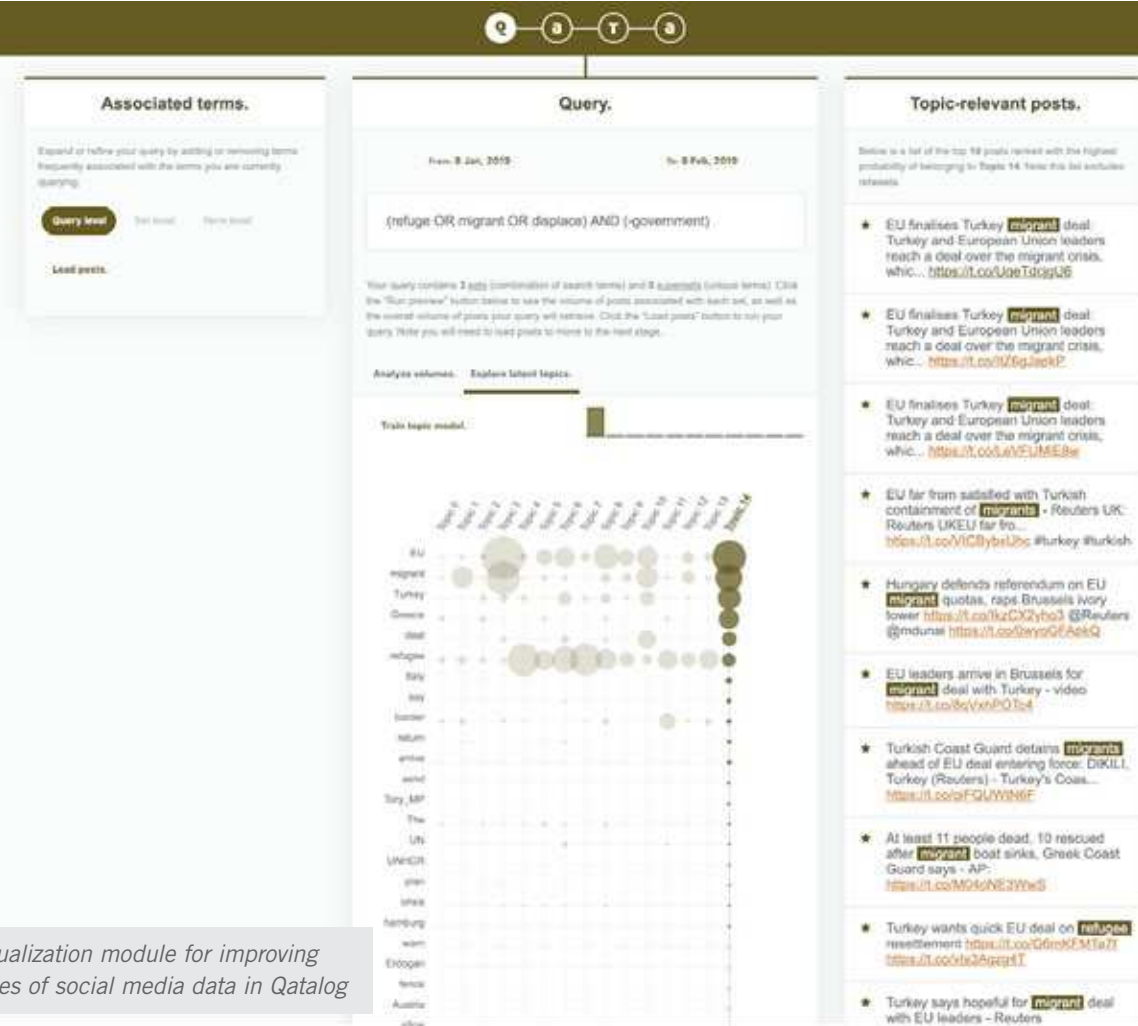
q — a — t — a

Associated terms.

Expand or refine your query by adding or removing terms frequently associated with the terms you are currently querying.

Query level Set level Term level

Load posts.

Query.

From: 8 Jan, 2019 To: 8 Feb, 2019

(refuge OR migrant OR displace) AND (-government)

Your query contains 3 sets (combination of search terms) and 8 supersets (unique terms). Click the "Run preview" button below to see the volume of posts associated with each set, as well as the overall volume of posts your query will retrieve. Click the "Load posts" button to run your query. Note you will need to load posts to move to the next stage.

Analyze volumes. Explore latent topics.

Train topic model.

EU
migrant
Turkey
Greece
deal
refugee
Italy
say
border
return
arrive
world
Tory_MP
The
UN
UNHCR
plan
crisis
hamburg
warn
Erdogan
fence
Austria
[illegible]

Topic-relevant posts.

Below is a list of the top 10 posts ranked with the highest probability of belonging to Topic 14. Note this list excludes retweets.

★ EU finalises Turkey migrant deal: Turkey and European Union leaders reach a deal over the migrant crisis, whic... https://t.co/UqeTdcjqU6

★ EU finalises Turkey migrant deal: Turkey and European Union leaders reach a deal over the migrant crisis, whic... https://t.co/IiZ6gJapkP

★ EU finalises Turkey migrant deal: Turkey and European Union leaders reach a deal over the migrant crisis, whic... https://t.co/LeVFUMIE8w

★ EU far from satisfied with Turkish containment of migrants - Reuters UK: Reuters UKEU far fro... https://t.co/VICBybxUhc #turkey #turkish

★ Hungary defends referendum on EU migrant quotas, raps Brussels ivory tower https://t.co/IkzCX2yho3 @Reuters @mdunai https://t.co/0wyoGFAekQ

★ EU leaders arrive in Brussels for migrant deal with Turkey - video https://t.co/8cVxnPOTc4

★ Turkish Coast Guard detains migrants ahead of EU deal entering force: DIKILI, Turkey (Reuters) - Turkey's Coas... https://t.co/oFQUWtN6F

★ At least 11 people dead, 10 rescued after migrant boat sinks, Greek Coast Guard says - AP: https://t.co/M04oNE3WwS

★ Turkey wants quick EU deal on refugee resettlement https://t.co/Q6mKFMTa7f https://t.co/xta3Aqzq4T

★ Turkey says hopeful for migrant deal with EU leaders - Reuters

ualization module for improving
es of social media data in Qatalog